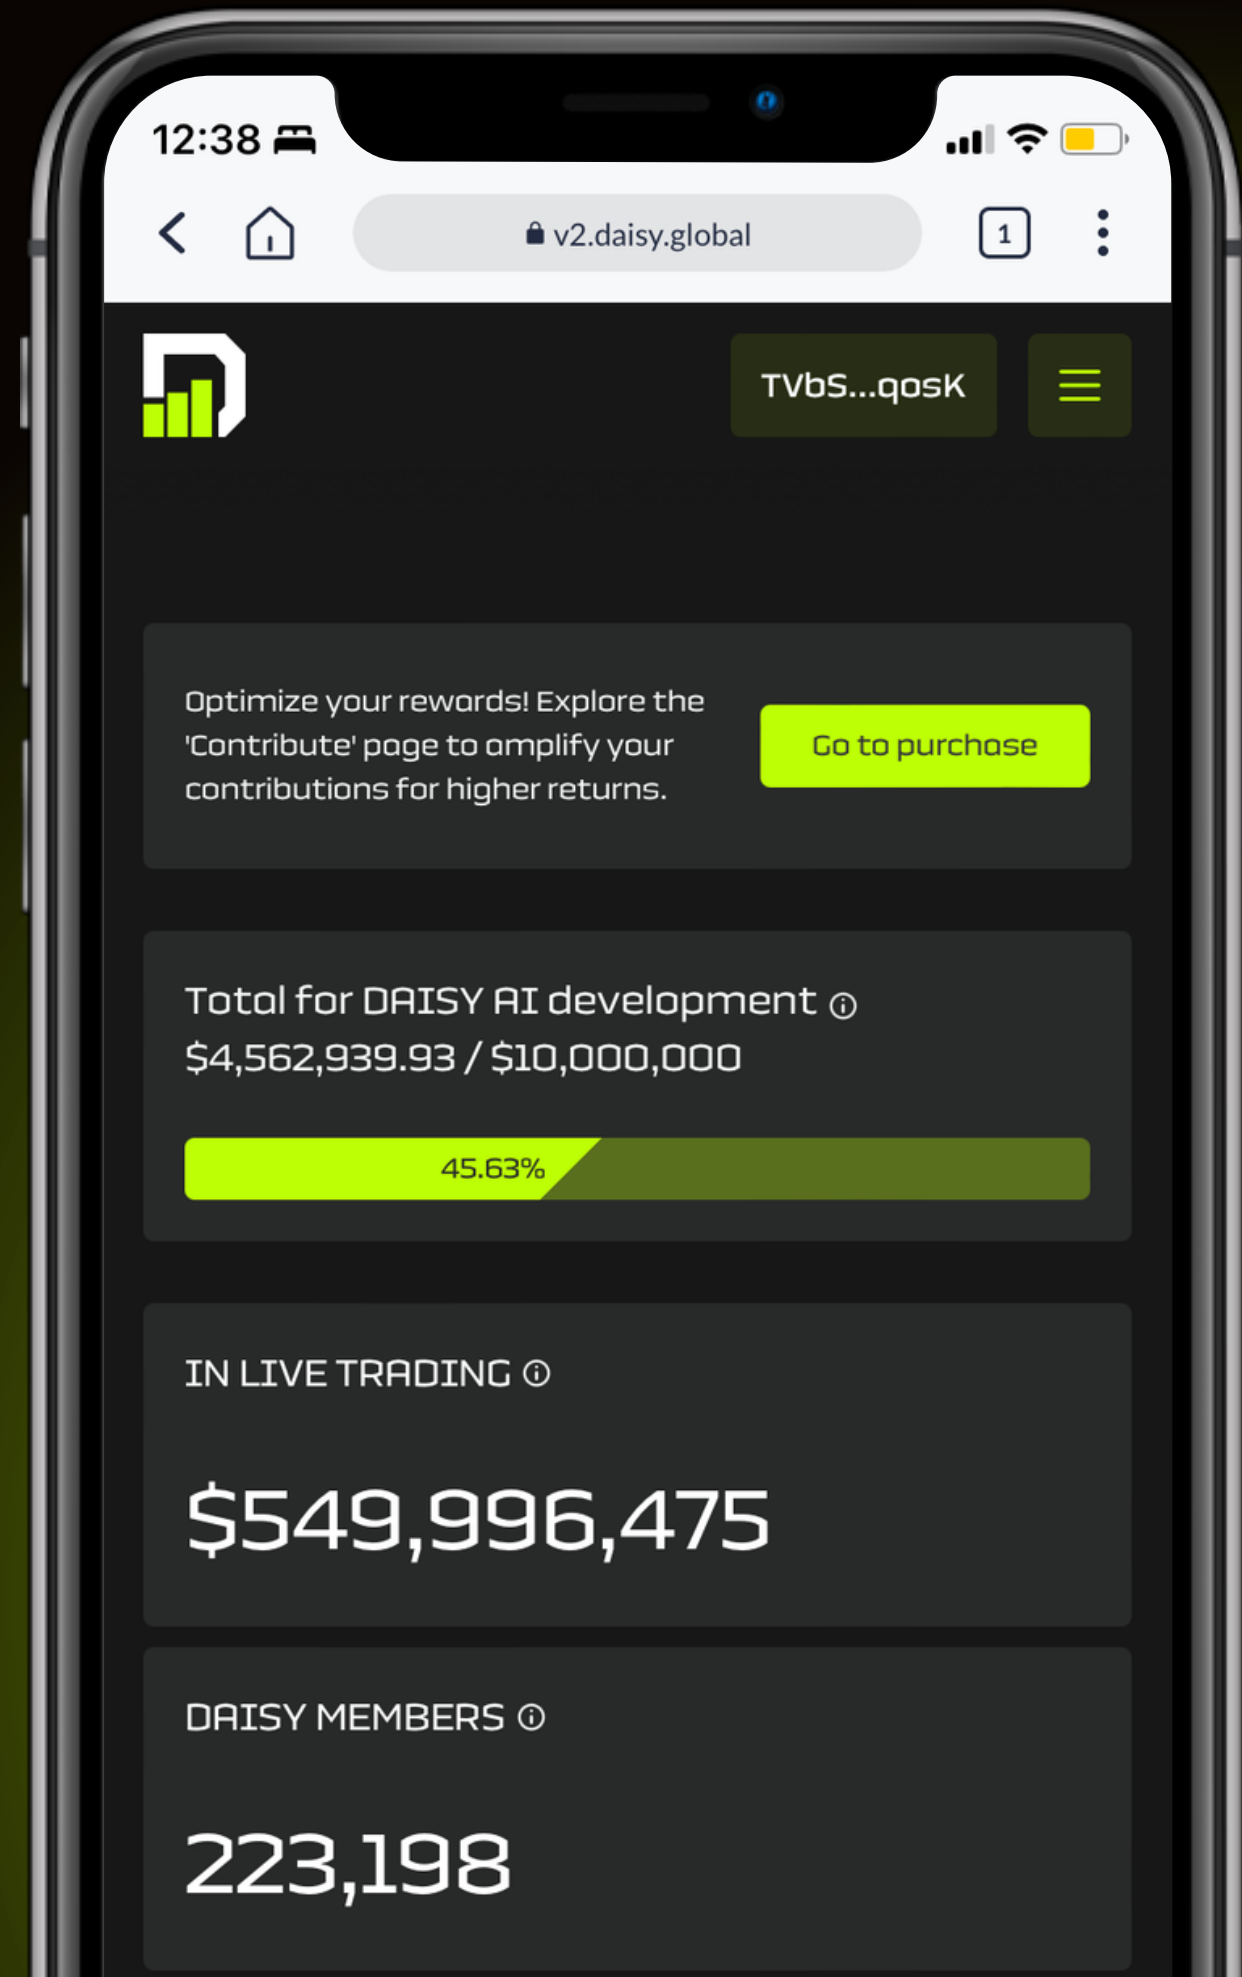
12:38

v2.daisy.global

1

TVbS...qosK

Optimize your rewards! Explore the 'Contribute' page to amplify your contributions for higher returns.

Go to purchase

Total for DAISY AI development
$4,562,939.93 / $10,000,000

45.63%

IN LIVE TRADING

$549,996,475

DAISY MEMBERS

223,198